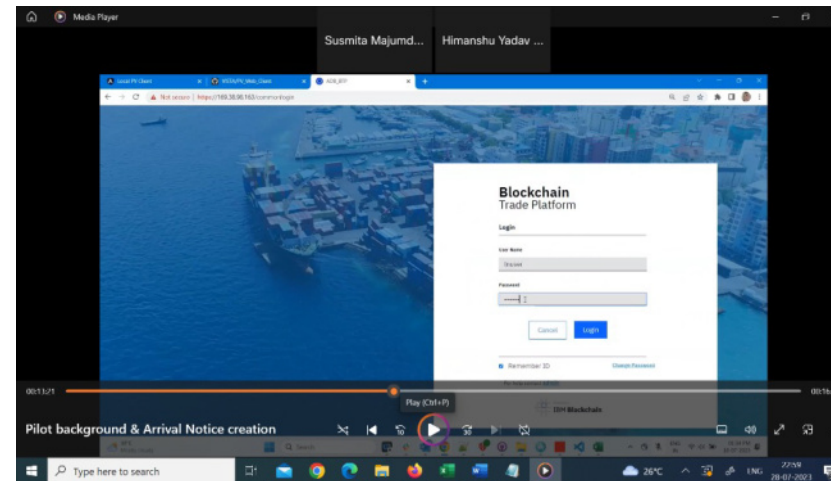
Media Player

Susmita Majumd...

Himanshu Yadav ...

Local PV Client

VSSW/PV_Web_Client

ADB_BTP

Not secure | https://169.38.98.163/common/login

Blockchain
Trade Platform

Login

User Name

Password

Cancel

Login

Remember ID

Change Password

IBM Blockchain

00:11:71

00:16

Play (Ctrl+P)

Pilot background & Arrival Notice creation

Type here to search

26°C

ENG

22:59
28-07-2023